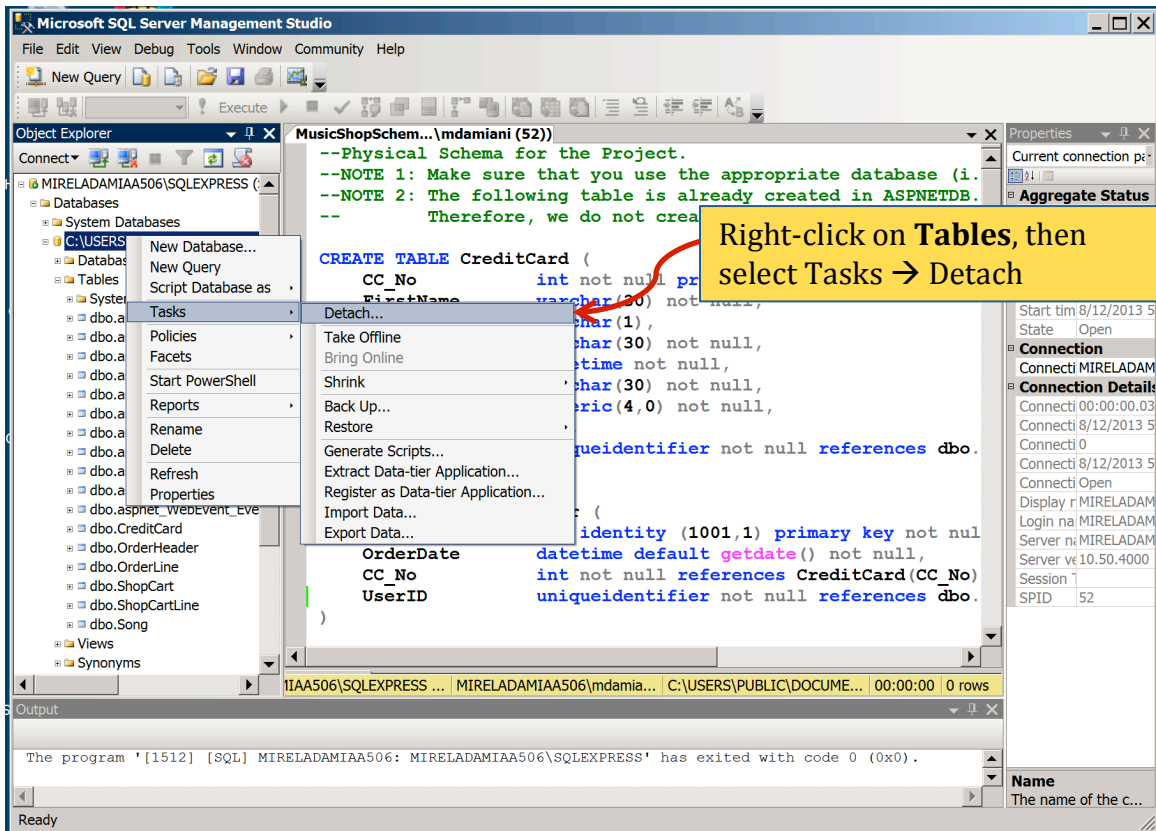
Microsoft SQL Server Management Studio

File Edit View Debug Tools Window Community Help

New Query

Execute

Object Explorer

Connect▾

MIRELADAMIAA506\SQLEXPRESS (
Databases
System Databases
C:\USERS
Databas
Tables
Syster
dbo.a
dbo.a
dbo.a
dbo.a
dbo.a
dbo.a
dbo.a
dbo.a
dbo.a
dbo.a
dbo.aspnet_WebEvent_Eve
dbo.CreditCard
dbo.OrderHeader
dbo.OrderLine
dbo.ShopCart
dbo.ShopCartLine
dbo.Song
Views
Synonyms

New Database...
New Query
Script Database as
Tasks
Policies
Facets
Start PowerShell
Reports
Rename
Delete
Refresh
Properties

Detach...
Take Offline
Bring Online
Shrink
Back Up...
Restore
Generate Scripts...
Extract Data-tier Application...
Register as Data-tier Application...
Import Data...
Export Data...

MusicShopSchem...\mdamiani (52))

--Physical Schema for the Project.
--NOTE 1: Make sure that you use the appropriate database (i.
--NOTE 2: The following table is already created in ASPNETDB.
-- Therefore, we do not crea

CREATE TABLE CreditCard (
CC_No int not null pr
FirstName varchar(30) not null,
char(1),
char(30) not null,
etime not null,
char(30) not null,
eric(4,0) not null,

queidentifier not null references dbo.

(
identity (1001,1) primary key not nul
OrderDate datetime default getdate() not null,
CC_No int not null references CreditCard(CC_No)
UserID uniqueidentifier not null references dbo.
)

Right-click on **Tables**, then select Tasks → Detach

IAA506\SQLEXPRESS ... | MIRELADAMIAA506\mdamia... | C:\USERS\PUBLIC\DOCUME... | 00:00:00 | 0 rows

Properties
Current connection pa
Aggregate Status
Start tim 8/12/2013 5
State Open
Connection
Connecti MIRELADAM
Connection Details
Connecti 00:00:00.03
Connecti 8/12/2013 5
Connecti 0
Connecti 8/12/2013 5
Connecti Open
Display n MIRELADAM
Login na MIRELADAM
Server na MIRELADAM
Server ve 10.50.4000
Session
SPID 52

Name
The name of the c...

Output

The program '[1512] [SQL] MIRELADAMIAA506: MIRELADAMIAA506\SQLEXPRESS' has exited with code 0 (0x0).

Ready